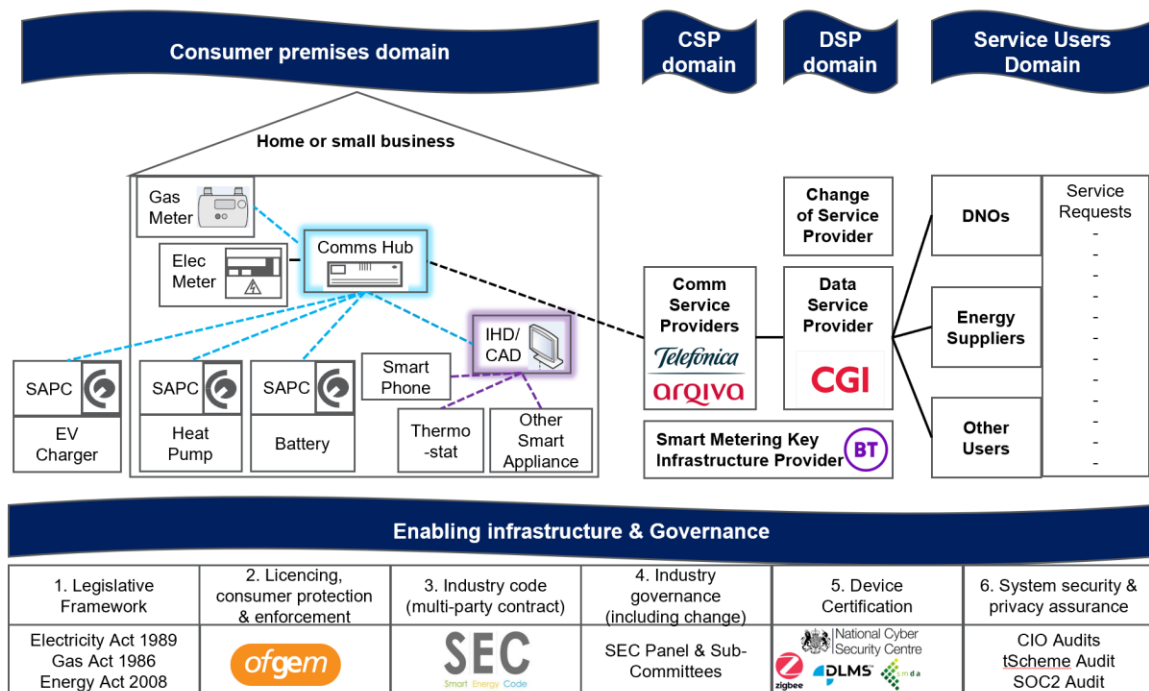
Consumer premises domain

CSP domain

DSP domain

Service Users Domain

Home or small business

Gas Meter

Elec Meter

Comms Hub

IHD/ CAD

Smart Phone

SAPC

EV Charger

SAPC

Heat Pump

SAPC

Battery

Thermo -stat

Other Smart Appliance

Change of Service Provider

Comm Service Providers

Telefonica

arqiva

Data Service Provider

CGI

Smart Metering Key Infrastructure Provider

BT

DNOs

Energy Suppliers

Other Users

Service Requests
-
-
-
-
-
-
-
-
-
-
-
-
-
-

Enabling infrastructure & Governance

| 1. Legislative Framework | 2. Licencing, consumer protection & enforcement | 3. Industry code (multi-party contract) | 4. Industry governance (including change) | 5. Device Certification | 6. System security & privacy assurance |
|---|---|---|---|---|---|
| Electricity Act 1989 Gas Act 1986 Energy Act 2008 | ofgem | SEC Smart Energy Code | SEC Panel & Sub-Committees | National Cyber Security Centre zigbee DLMS smda | CIO Audits tScheme Audit SOC2 Audit |